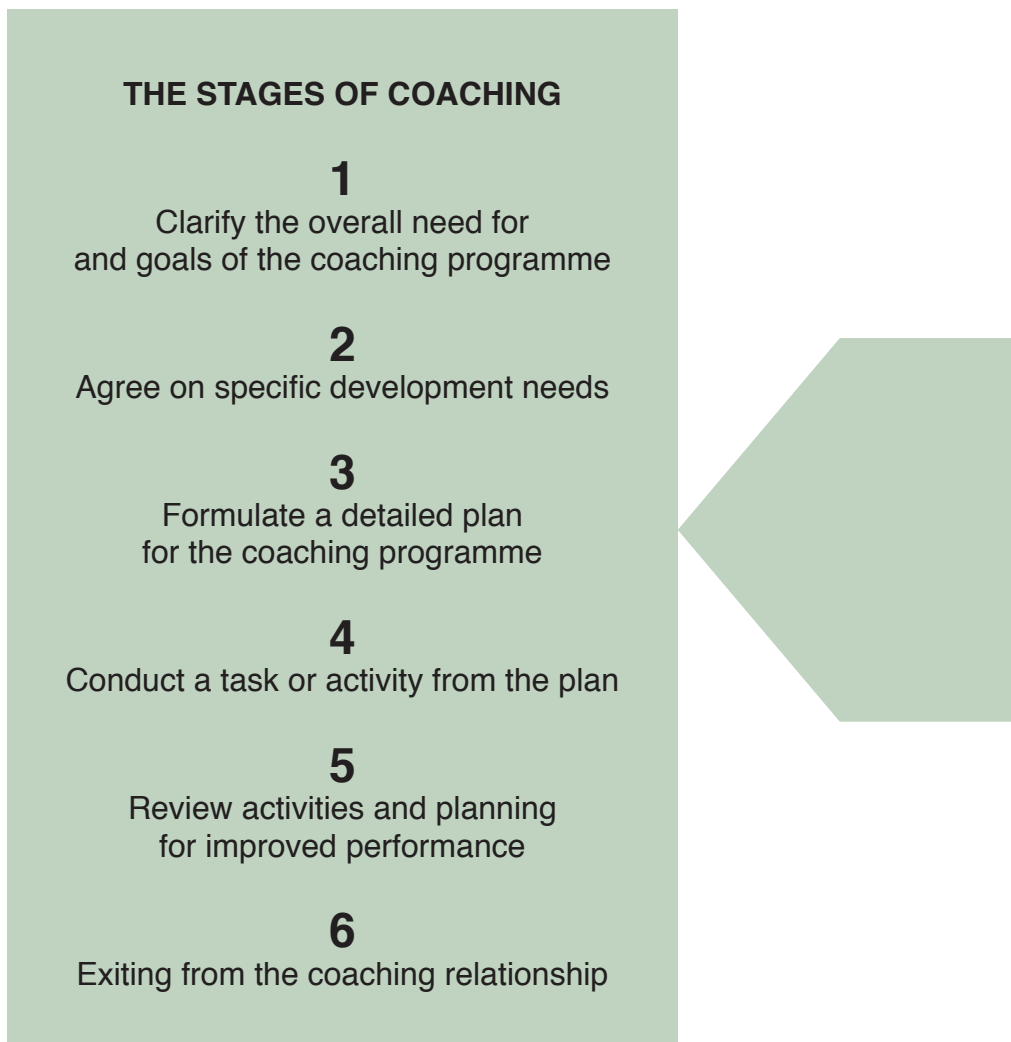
THE STAGES OF COACHING

1
Clarify the overall need for and goals of the coaching programme

2
Agree on specific development needs

3
Formulate a detailed plan for the coaching programme

4
Conduct a task or activity from the plan

5
Review activities and planning for improved performance

6
Exiting from the coaching relationship